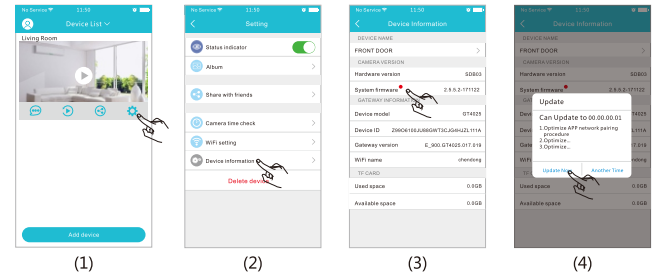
No Service 11:50

Device List

Living Room

Add device

(1)

No Service 11:50

Setting

Status indicator

Album

Share with friends

Camera time check

WiFi setting

Device information

Delete device

(2)

No Service 11:50

Device Information

DEVICE NAME

FRONT DOOR

CAMERA VERSION

Hardware version SD803

System firmware 2.5.5.2-171122

GATEWAY INFORMATION

Device model GT4025

Device ID Z99O6100JU88GWT3CJG4HJ2L111A

Gateway version E_900.GT4025.017.619

WiFi name chendong

TF CARD

Used space 0.0GB

Available space 0.0GB

(3)

No Service 11:50

Device Information

DEVICE NAME

FRONT DOOR

CAMERA VERSION

Hardware version SD803

2.5.5.2-171122

Update

Can Update to 00.00.00.01

1.Optimize APP network pairing procedure
2.Optimize...
3.Optimize...

Update Now Another Time

Used space 0.0GB

Available space 0.0GB

(4)